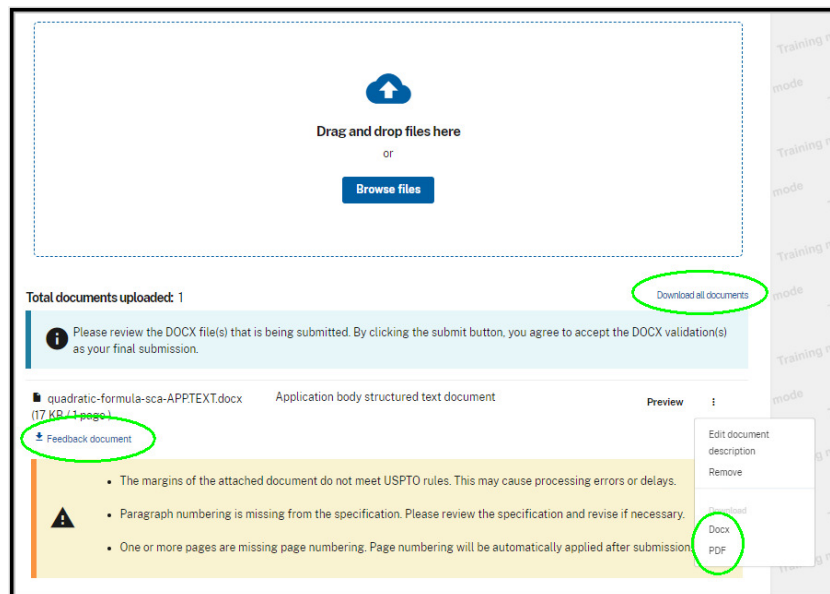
Drag and drop files here

or

Browse files

Total documents uploaded: 1

Download all documents

Please review the DOCX file(s) that is being submitted. By clicking the submit button, you agree to accept the DOCX validation(s) as your final submission.

quadratic-formula-sca-APP.TEXT.docx (17 KB / 1 page)

Application body structured text document

Preview

Feedback document

Edit document description

Remove

Download

Docx

PDF

• The margins of the attached document do not meet USPTO rules. This may cause processing errors or delays.

• Paragraph numbering is missing from the specification. Please review the specification and revise if necessary.

• One or more pages are missing page numbering. Page numbering will be automatically applied after submission.

Training mode

Training mode

Training mode

Training mode

Training mode